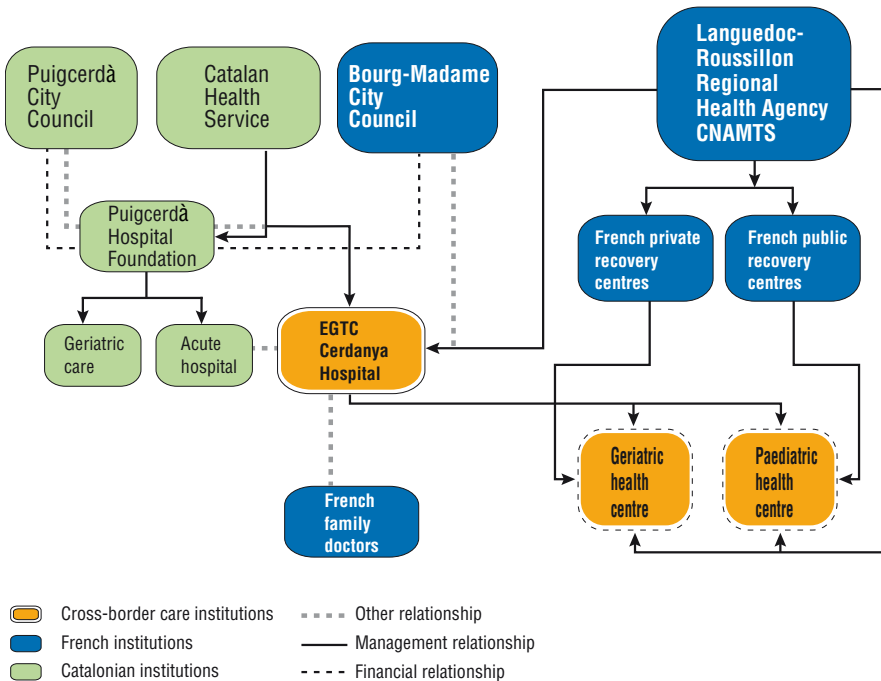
Puigcerdà City Council

Catalan Health Service

Bourg-Madame City Council

Languedoc-Roussillon Regional Health Agency CNAMTS

Puigcerdà Hospital Foundation

French private recovery centres

French public recovery centres

Geriatric care

Acute hospital

EGTC Cerdanya Hospital

Geriatric health centre

Paediatric health centre

French family doctors

Cross-border care institutions
French institutions
Catalonian institutions

Other relationship
Management relationship
Financial relationship